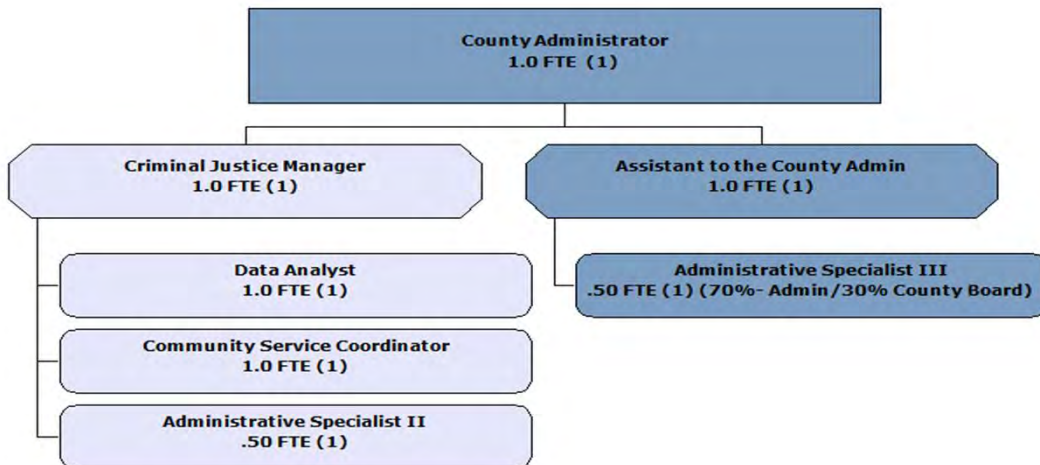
County Administrator
1.0 FTE (1)

Criminal Justice Manager
1.0 FTE (1)

Assistant to the County Admin
1.0 FTE (1)

Data Analyst
1.0 FTE (1)

Community Service Coordinator
1.0 FTE (1)

Administrative Specialist II
.50 FTE (1)

Administrative Specialist III
.50 FTE (1) (70%- Admin/30% County Board)